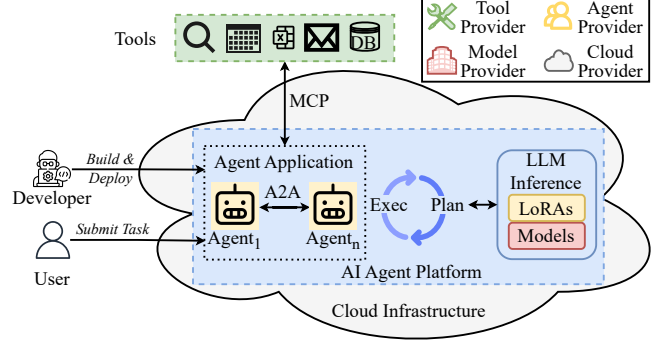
Tool Provider
Agent Provider
Model Provider
Cloud Provider

Tools

DB

MCP

Build & Deploy

Developer

Submit Task

User

Agent Application

A2A

Agent$_1$

Agent$_n$

Exec

Plan

LLM Inference

LoRAs

Models

AI Agent Platform

Cloud Infrastructure